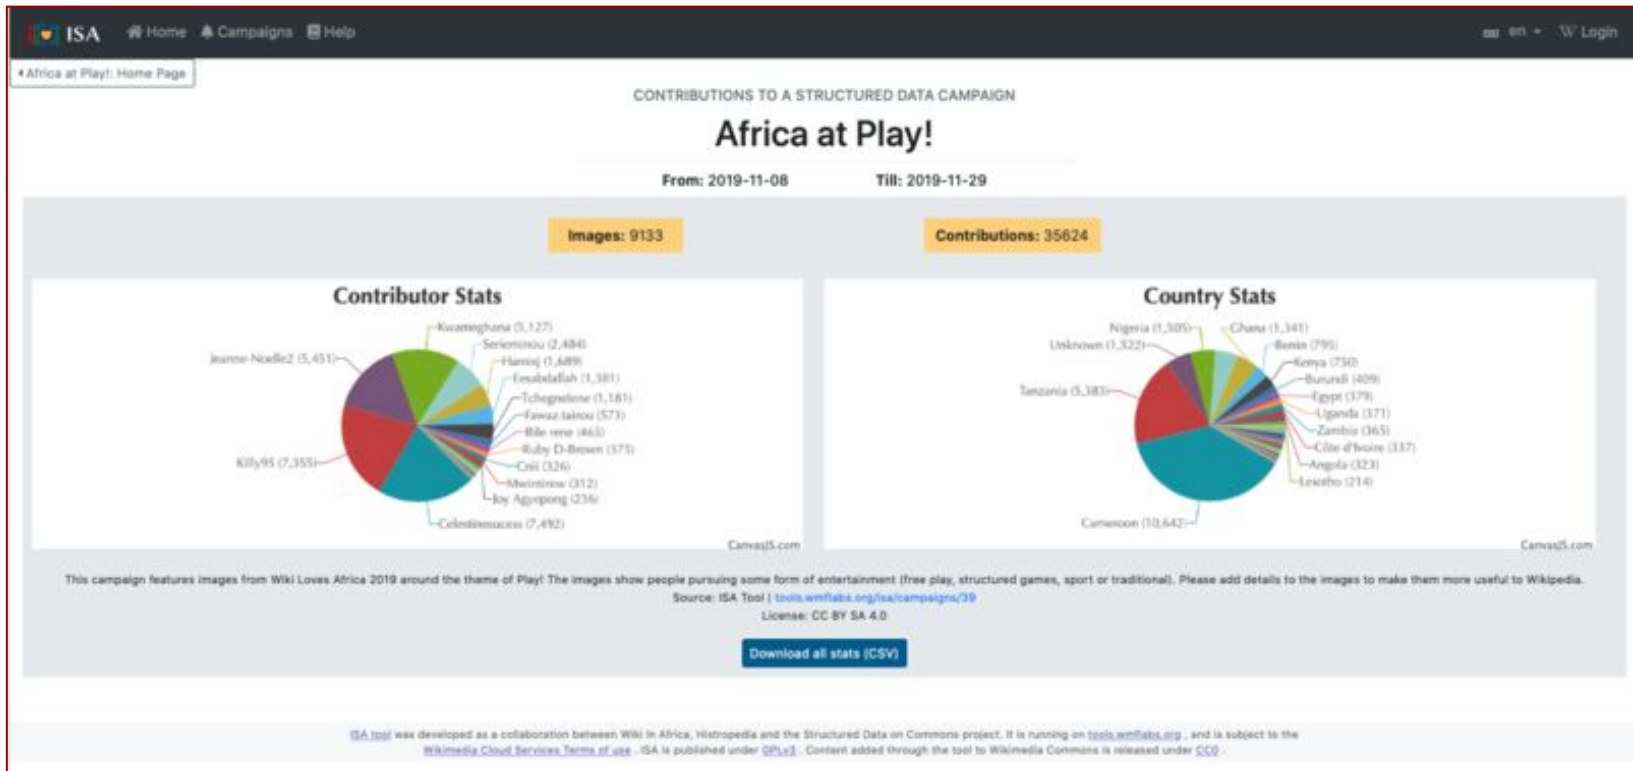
ISA Home Campaigns Help en Login

Africa at Play!: Home Page

CONTRIBUTIONS TO A STRUCTURED DATA CAMPAIGN

Africa at Play!

From: 2019-11-08 Till: 2019-11-29

Images: 9133

Contributions: 35624

Contributor Stats

Kwameghana (5,127)
Serieminou (2,484)
Hamiq (1,689)
Eesabdallah (1,381)
Tchegnelene (1,181)
Fawaz.tairou (573)
Bile rene (463)
Ruby D-Brown (375)
Crisi (326)
Mwintirew (312)
Joy Agyepong (236)
Celestinesucess (7,492)
Killy95 (7,355)
Jeanne-Noelle2 (5,451)

CanvasJS.com

Country Stats

Nigeria (1,505)
Ghana (1,341)
Unknown (1,522)
Benin (795)
Kenya (750)
Burundi (409)
Egypt (379)
Uganda (371)
Zambia (365)
Côte d'Ivoire (337)
Angola (323)
Lesotho (214)
Tanzania (5,383)
Cameroon (10,642)

CanvasJS.com

This campaign features images from Wiki Loves Africa 2019 around the theme of Play! The images show people pursuing some form of entertainment (free play, structured games, sport or traditional). Please add details to the images to make them more useful to Wikipedia.
Source: ISA Tool | tools.wmflabs.org/isa/campaigns/39
License: CC BY SA 4.0

Download all stats (CSV)

ISA tool was developed as a collaboration between Wiki In Africa, Histropedia and the Structured Data on Commons project. It is running on tools.wmflabs.org , and is subject to the Wikimedia Cloud Services Terms of use . ISA is published under GPLv3 . Content added through the tool to Wikimedia Commons is released under CC0 .